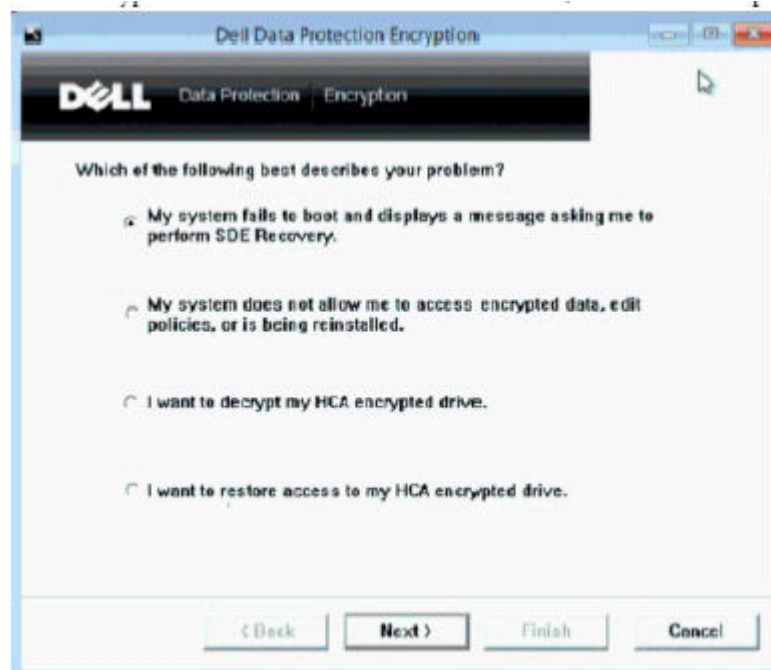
Dell Data Protection Encryption

DELL Data Protection | Encryption

Which of the following best describes your problem?

My system fails to boot and displays a message asking me to perform SDE Recovery.

My system does not allow me to access encrypted data, edit policies, or is being reinstalled.

I want to decrypt my HCA encrypted drive.

I want to restore access to my HCA encrypted drive.

< Back Next > Finish Cancel